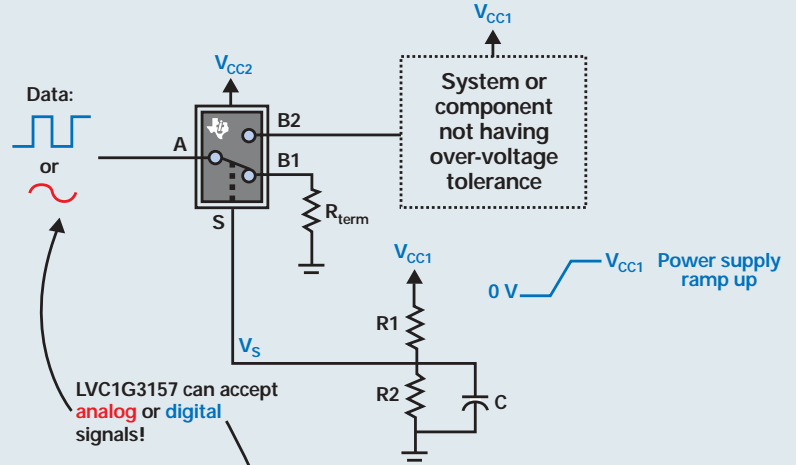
$V_{CC1}$

$V_{CC2}$

System or component not having over-voltage tolerance

Data:

or

A

B2

B1

S

$R_{term}$

$V_{CC1}$

0 V

$V_{CC1}$

Power supply ramp up

R1

$V_S$

R2

C

LVC1G3157 can accept analog or digital signals!